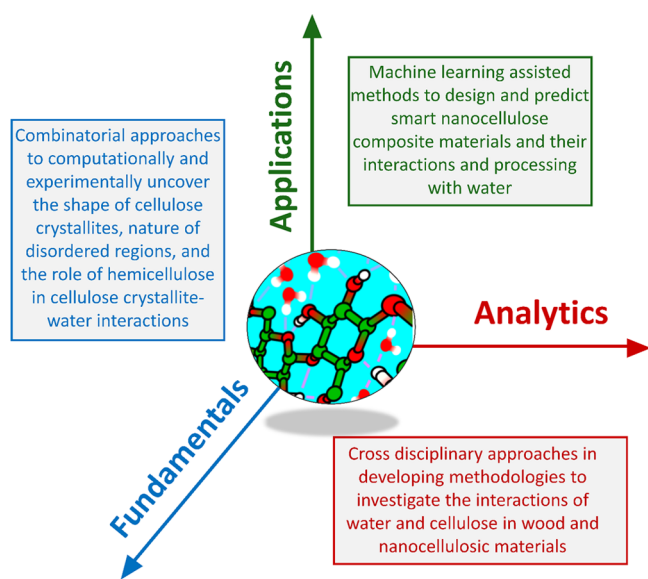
Applications

Machine learning assisted methods to design and predict smart nanocellulose composite materials and their interactions and processing with water

Combinatorial approaches to computationally and experimentally uncover the shape of cellulose crystallites, nature of disordered regions, and the role of hemicellulose in cellulose crystallite-water interactions

Analytics

Fundamentals

Cross disciplinary approaches in developing methodologies to investigate the interactions of water and cellulose in wood and nanocellulosic materials